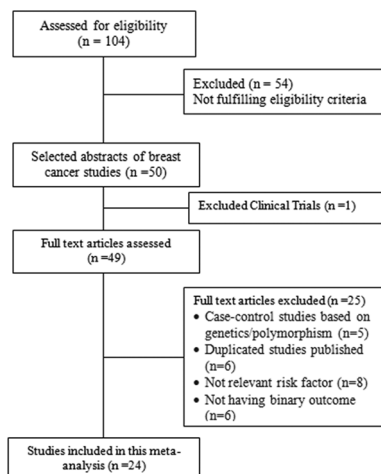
Assessed for eligibility (n = 104)

Excluded (n = 54)
Not fulfilling eligibility criteria

Selected abstracts of breast cancer studies (n =50)

Excluded Clinical Trials (n =1)

Full text articles assessed (n =49)

Full text articles excluded (n =25)
• Case-control studies based on genetics/polymorphism (n=5)
• Duplicated studies published (n=6)
• Not relevant risk factor (n=8)
• Not having binary outcome (n=6)

Studies included in this meta-analysis (n =24)